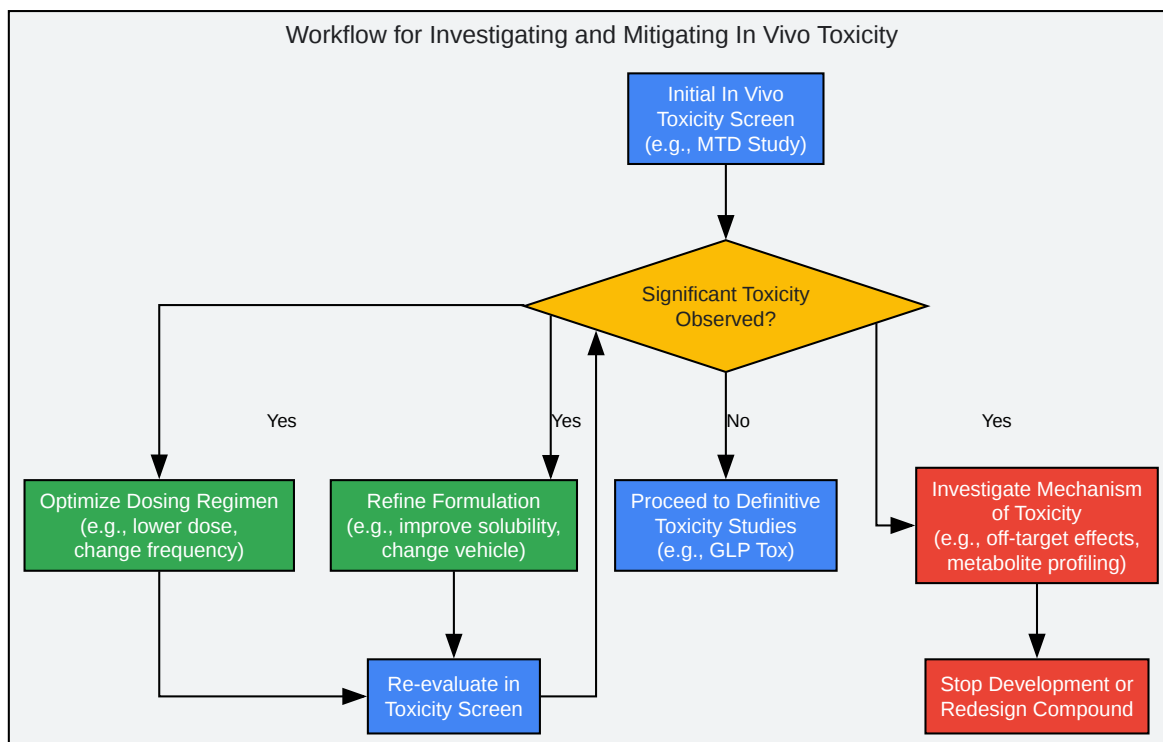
Workflow for Investigating and Mitigating In Vivo Toxicity

Initial In Vivo Toxicity Screen (e.g., MTD Study)

Significant Toxicity Observed?

Yes

Yes

No

Yes

Optimize Dosing Regimen (e.g., lower dose, change frequency)

Refine Formulation (e.g., improve solubility, change vehicle)

Proceed to Definitive Toxicity Studies (e.g., GLP Tox)

Investigate Mechanism of Toxicity (e.g., off-target effects, metabolite profiling)

Re-evaluate in Toxicity Screen

Stop Development or Redesign Compound